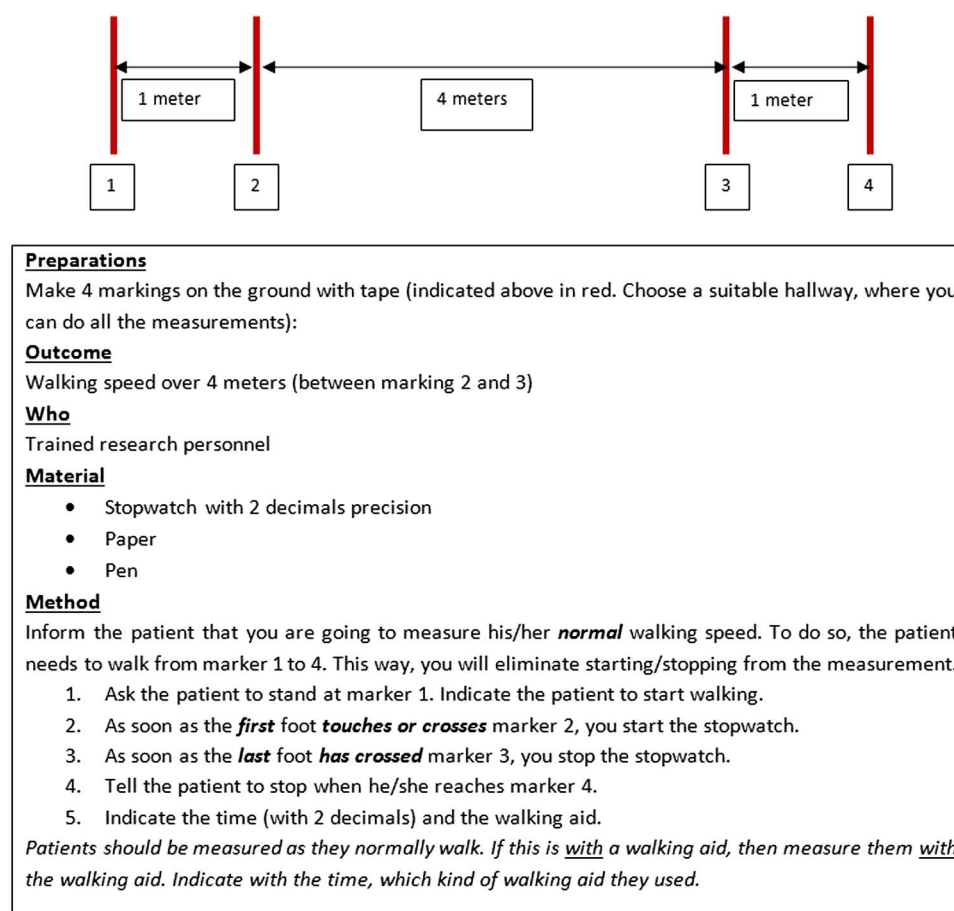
1 meter

4 meters

1 meter

1

2

3

4

**Preparations**

Make 4 markings on the ground with tape (indicated above in red. Choose a suitable hallway, where you can do all the measurements):

**Outcome**

Walking speed over 4 meters (between marking 2 and 3)

**Who**

Trained research personnel

**Material**

- Stopwatch with 2 decimals precision
- Paper
- Pen

**Method**

Inform the patient that you are going to measure his/her ***normal*** walking speed. To do so, the patient needs to walk from marker 1 to 4. This way, you will eliminate starting/stopping from the measurement.

1. Ask the patient to stand at marker 1. Indicate the patient to start walking.
2. As soon as the ***first*** foot ***touches or crosses*** marker 2, you start the stopwatch.
3. As soon as the ***last*** foot ***has crossed*** marker 3, you stop the stopwatch.
4. Tell the patient to stop when he/she reaches marker 4.
5. Indicate the time (with 2 decimals) and the walking aid.

*Patients should be measured as they normally walk. If this is with a walking aid, then measure them with the walking aid. Indicate with the time, which kind of walking aid they used.*